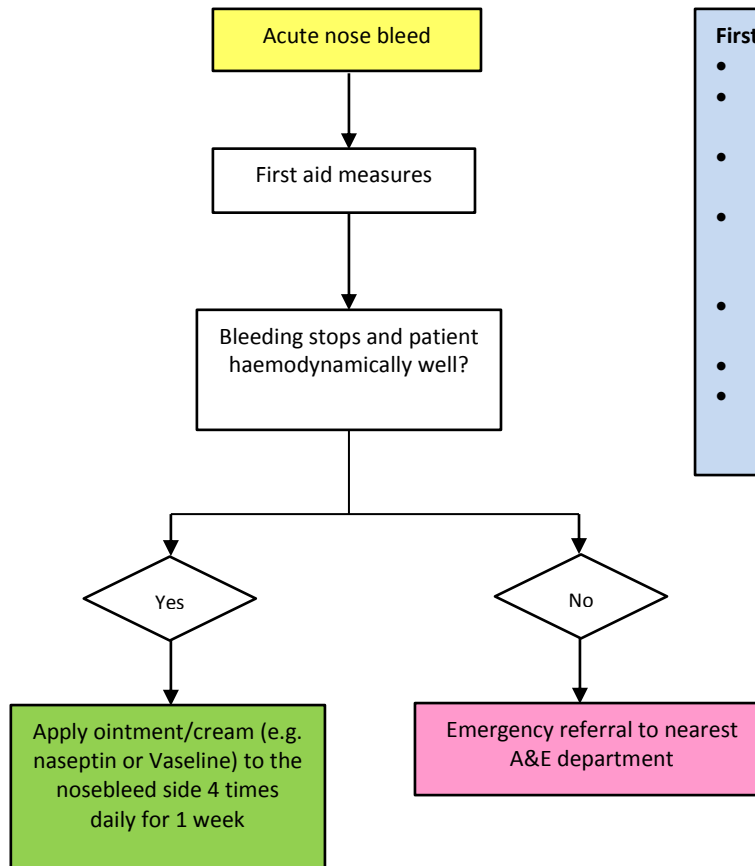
Acute nose bleed

First aid measures

Bleeding stops and patient haemodynamically well?

Yes

No

Apply ointment/cream (e.g. naseptin or Vaseline) to the nosebleed side 4 times daily for 1 week

Emergency referral to nearest A&E department

First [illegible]